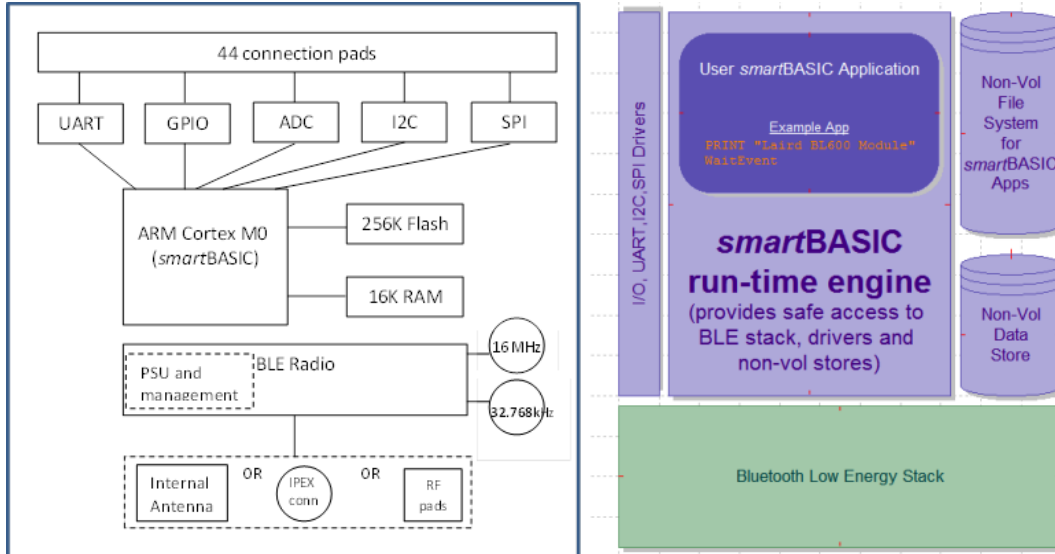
44 connection pads

UART

GPIO

ADC

I2C

SPI

ARM Cortex M0 (*smart*BASIC)

256K Flash

16K RAM

16 MHz

PSU and management

BLE Radio

32.768kHz

Internal Antenna

OR

IPEX conn

OR

RF pads

I/O, UART, I2C,SPI Drivers

User *smart*BASIC Application

Example App

PRINT "Laird BL600 Module"
WaitEvent

*smart*BASIC run-time engine

(provides safe access to BLE stack, drivers and non-vol stores)

Non-Vol File System for *smart*BASIC Apps

Non-Vol Data Store

Bluetooth Low Energy Stack